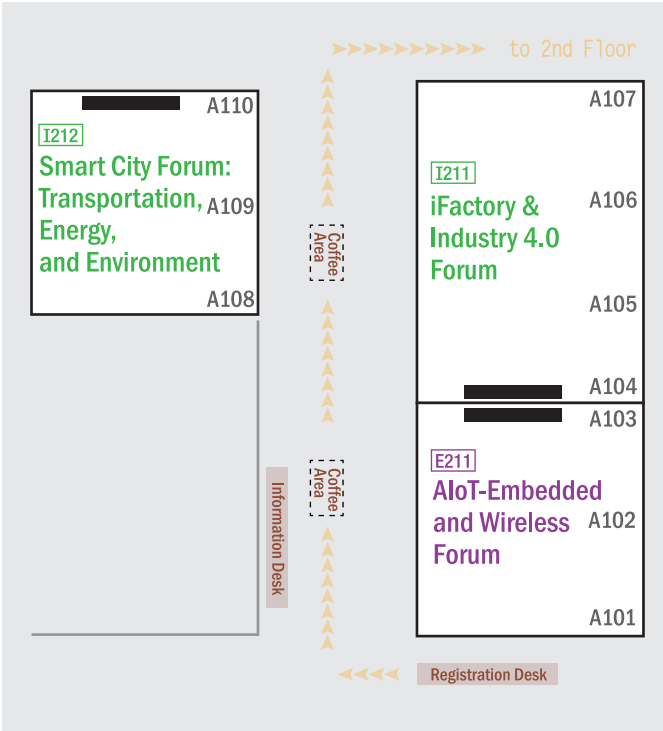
to 2nd Floor

A110

I212

Smart City Forum: Transportation, Energy, and Environment

A109

A108

A107

I211

iFactory & Industry 4.0 Forum

A106

A105

A104

A103

E211

AIoT-Embedded and Wireless Forum

A102

A101

Coffee Area

Coffee Area

Information Desk

Registration Desk